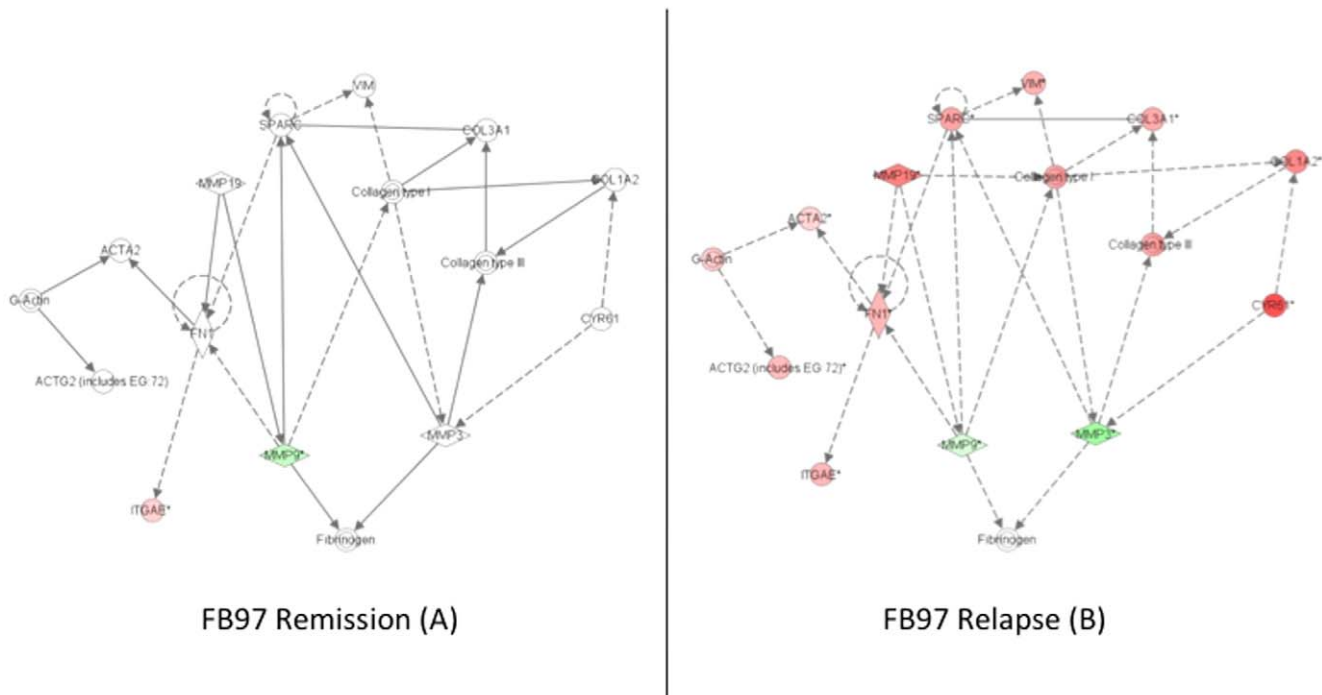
VIM
SPARC
COL3A1
MMP19
Collagen type I
COL1A2
ACTA2
Collagen type III
G-Actin
FN1
CYR61
ACTG2 (includes EG 72)
MMP3
MMP9*
ITGAE*
Fibrinogen

FB97 Remission (A)

VIM*
SPARC*
COL3A1*
MMP19*
Collagen type I
COL1A2*
ACTA2*
Collagen type III
G-Actin
FN1*
CYR61*
ACTG2 (includes EG 72)*
MMP9*
MMP3*
ITGAE*
Fibrinogen

FB97 Relapse (B)